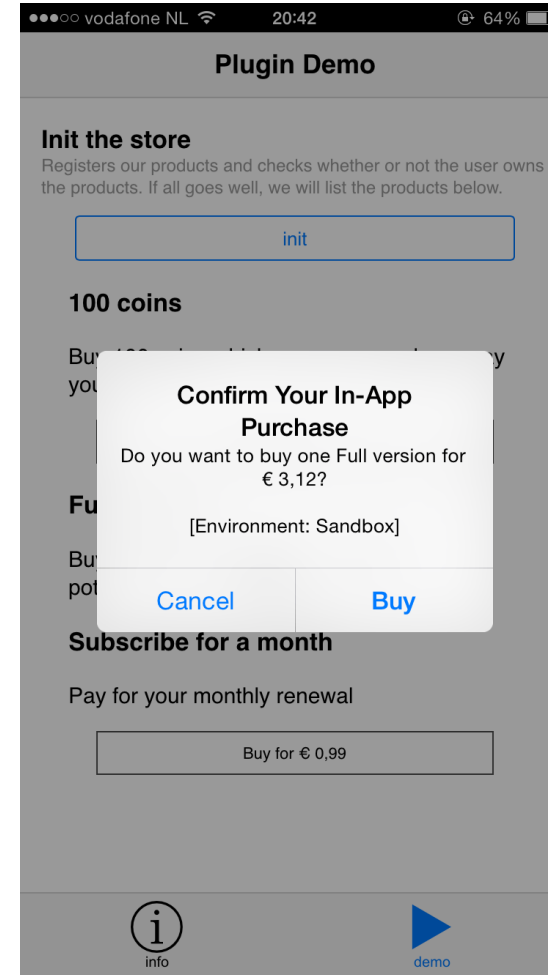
●●●○○ vodafone NL 20:42 64%

Plugin Demo

Init the store
Registers our products and checks whether or not the user owns the products. If all goes well, we will list the products below.

init

100 coins

Bu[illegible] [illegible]y
you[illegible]

Confirm Your In-App Purchase
Do you want to buy one Full version for € 3,12?

[Environment: Sandbox]

Cancel Buy

Fu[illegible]

Bu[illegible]
pot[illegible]

Subscribe for a month

Pay for your monthly renewal

Buy for € 0,99

info demo